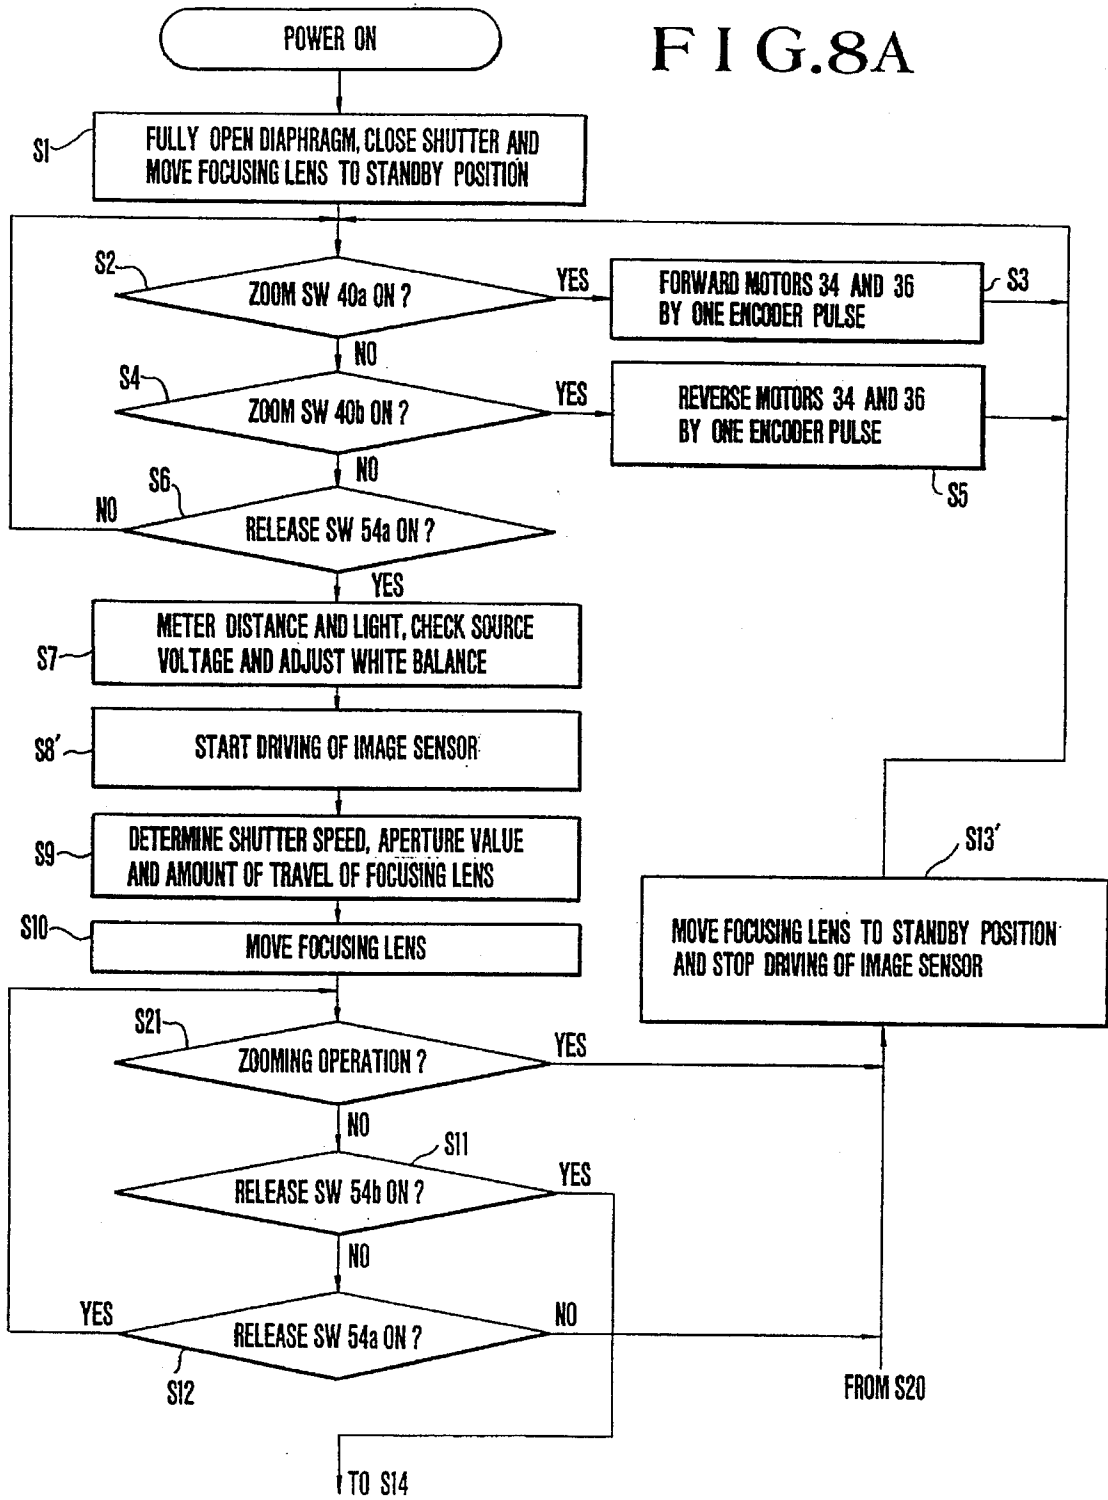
FIG.8A

POWER ON

S1 FULLY OPEN DIAPHRAGM, CLOSE SHUTTER AND MOVE FOCUSING LENS TO STANDBY POSITION

S2 ZOOM SW 40a ON ?

YES

FORWARD MOTORS 34 AND 36 BY ONE ENCODER PULSE S3

NO

S4 ZOOM SW 40b ON ?

YES

REVERSE MOTORS 34 AND 36 BY ONE ENCODER PULSE

S5

NO

S6

NO

RELEASE SW 54a ON ?

YES

METER DISTANCE AND LIGHT, CHECK SOURCE VOLTAGE AND ADJUST WHITE BALANCE S7

S8′ START DRIVING OF IMAGE SENSOR

S9 DETERMINE SHUTTER SPEED, APERTURE VALUE AND AMOUNT OF TRAVEL OF FOCUSING LENS

S10 MOVE FOCUSING LENS

S13′

MOVE FOCUSING LENS TO STANDBY POSITION AND STOP DRIVING OF IMAGE SENSOR

S21 ZOOMING OPERATION ?

YES

NO

S11

RELEASE SW 54b ON ?

YES

NO

YES

RELEASE SW 54a ON ?

NO

S12

FROM S20

TO S14